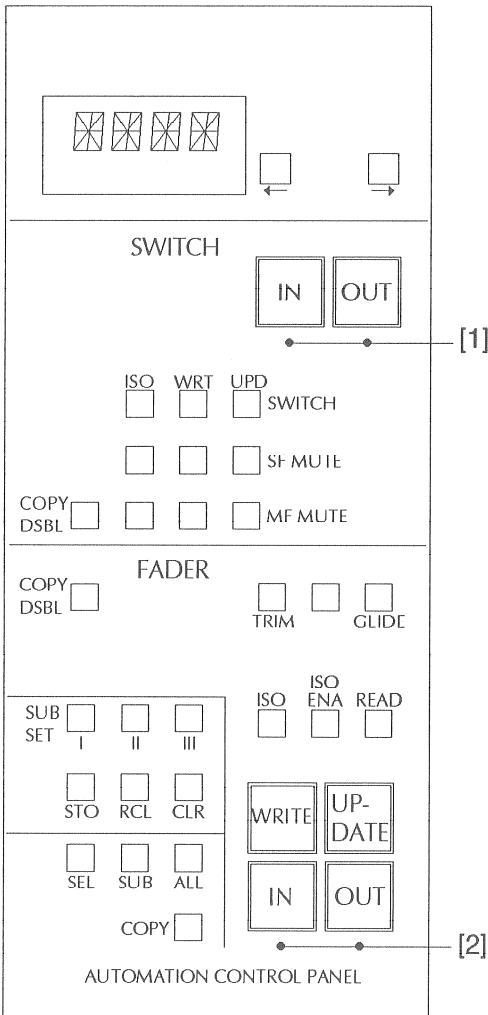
SWITCH

IN

OUT

[1]

ISO WRT UPD

SWITCH

SF MUTE

COPY DSBL

MF MUTE

FADER

COPY DSBL

TRIM

GLIDE

SUB SET

I

II

III

STO

RCL

CLR

SEL

SUB

ALL

COPY

ISO

ISO ENA

READ

WRITE

UP-DATE

IN

OUT

[2]

AUTOMATION CONTROL PANEL